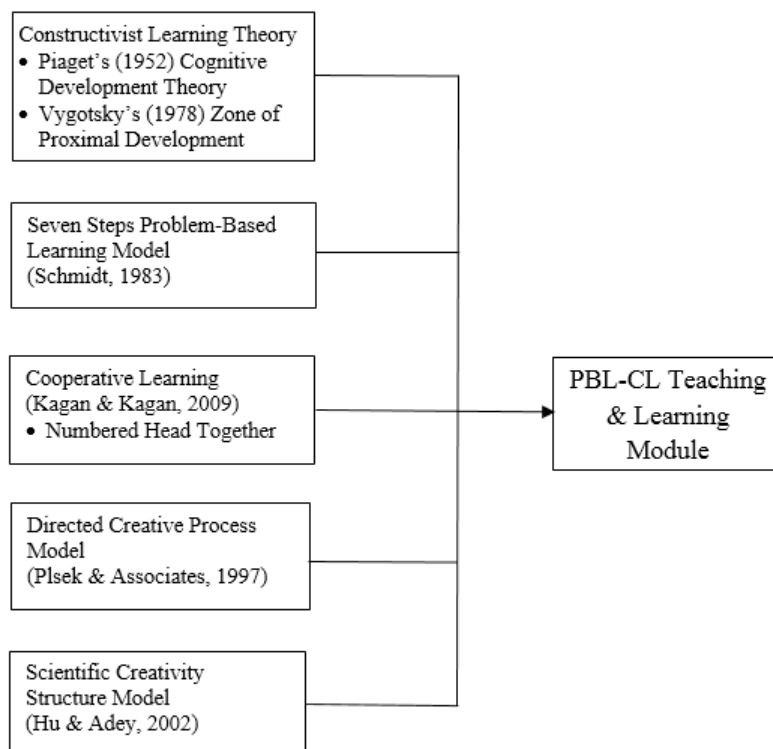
Constructivist Learning Theory
• Piaget's (1952) Cognitive Development Theory
• Vygotsky's (1978) Zone of Proximal Development

Seven Steps Problem-Based Learning Model (Schmidt, 1983)

Cooperative Learning (Kagan & Kagan, 2009)
• Numbered Head Together

Directed Creative Process Model (Plsek & Associates, 1997)

Scientific Creativity Structure Model (Hu & Adey, 2002)

PBL-CL Teaching & Learning Module